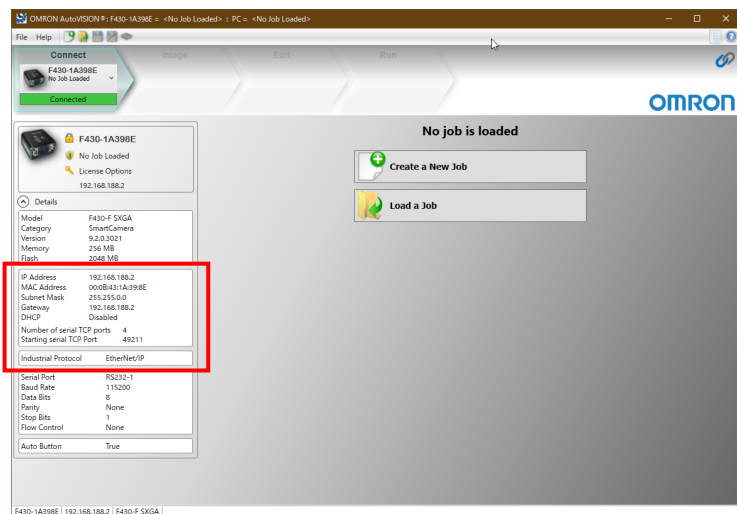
OMRON AutoVISION®: F430-1A398E = <No Job Loaded> : PC = <No Job Loaded>

File Help

Connect Image Edit Run

F430-1A398E
No Job Loaded

Connected

OMRON

F430-1A398E
No Job Loaded
License Options
192.168.188.2

Details

| | |
|---|---|
| Model | F430-F SXGA |
| Category | SmartCamera |
| Version | 9.2.0.3021 |
| Memory | 256 MB |
| Flash | 2048 MB |

| | |
|---|---|
| IP Address | 192.168.188.2 |
| MAC Address | 00:0B:43:1A:39:8E |
| Subnet Mask | 255.255.0.0 |
| Gateway | 192.168.188.2 |
| DHCP | Disabled |
| Number of serial TCP ports | 4 |
| Starting serial TCP Port | 49211 |

| | |
|---|---|
| Industrial Protocol | EtherNet/IP |

| | |
|---|---|
| Serial Port | RS232-1 |
| Baud Rate | 115200 |
| Data Bits | 8 |
| Parity | None |
| Stop Bits | 1 |
| Flow Control | None |

| | |
|---|---|
| Auto Button | True |

No job is loaded

Create a New Job

Load a Job

F430-1A398E | 192.168.188.2 | F430-F SXGA